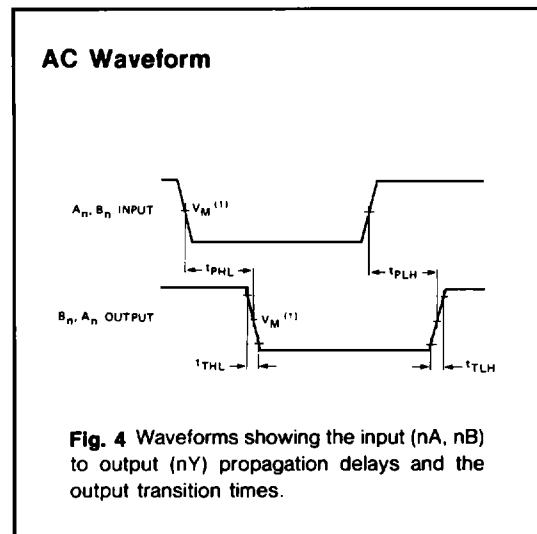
AC Waveform

$A_n, B_n$ INPUT

$V_M$ $^{(1)}$

$t_{PHL}$

$t_{PLH}$

$B_n, A_n$ OUTPUT

$V_M$ $^{(1)}$

$t_{THL}$

$t_{TLH}$

Fig. 4 Waveforms showing the input (nA, nB) to output (nY) propagation delays and the output transition times.